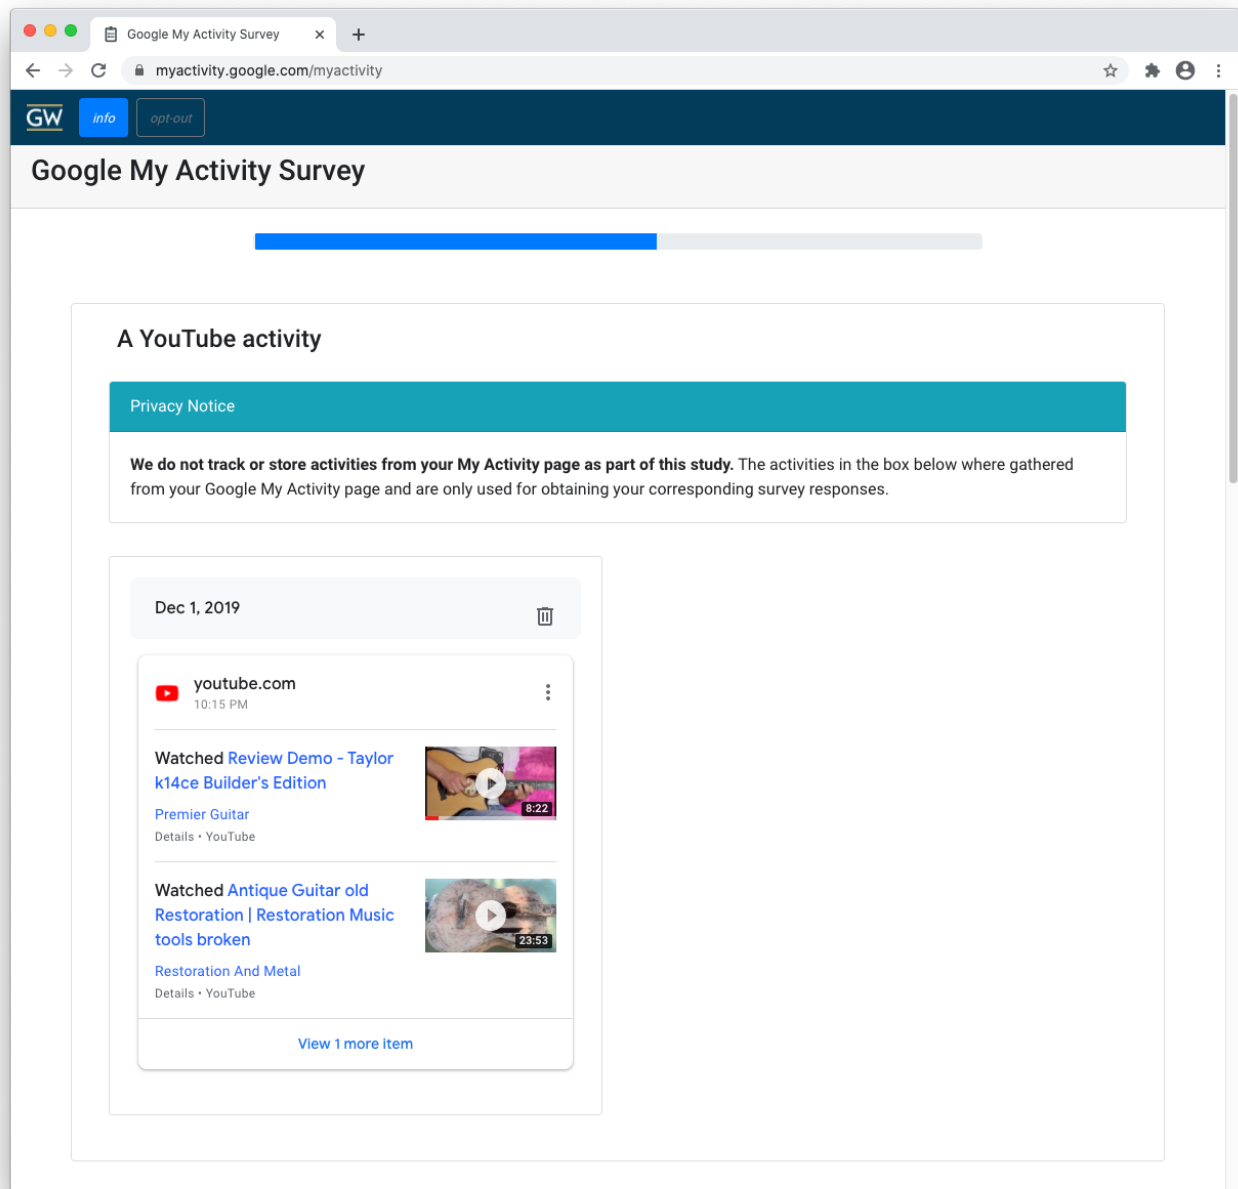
Google My Activity Survey

myactivity.google.com/myactivity

GW info opt-out

Google My Activity Survey

A YouTube activity

Privacy Notice

**We do not track or store activities from your My Activity page as part of this study.** The activities in the box below where gathered from your Google My Activity page and are only used for obtaining your corresponding survey responses.

Dec 1, 2019

youtube.com
10:15 PM

Watched Review Demo - Taylor k14ce Builder's Edition
Premier Guitar
Details • YouTube
8:22

Watched Antique Guitar old Restoration | Restoration Music tools broken
Restoration And Metal
Details • YouTube
23:53

View 1 more item